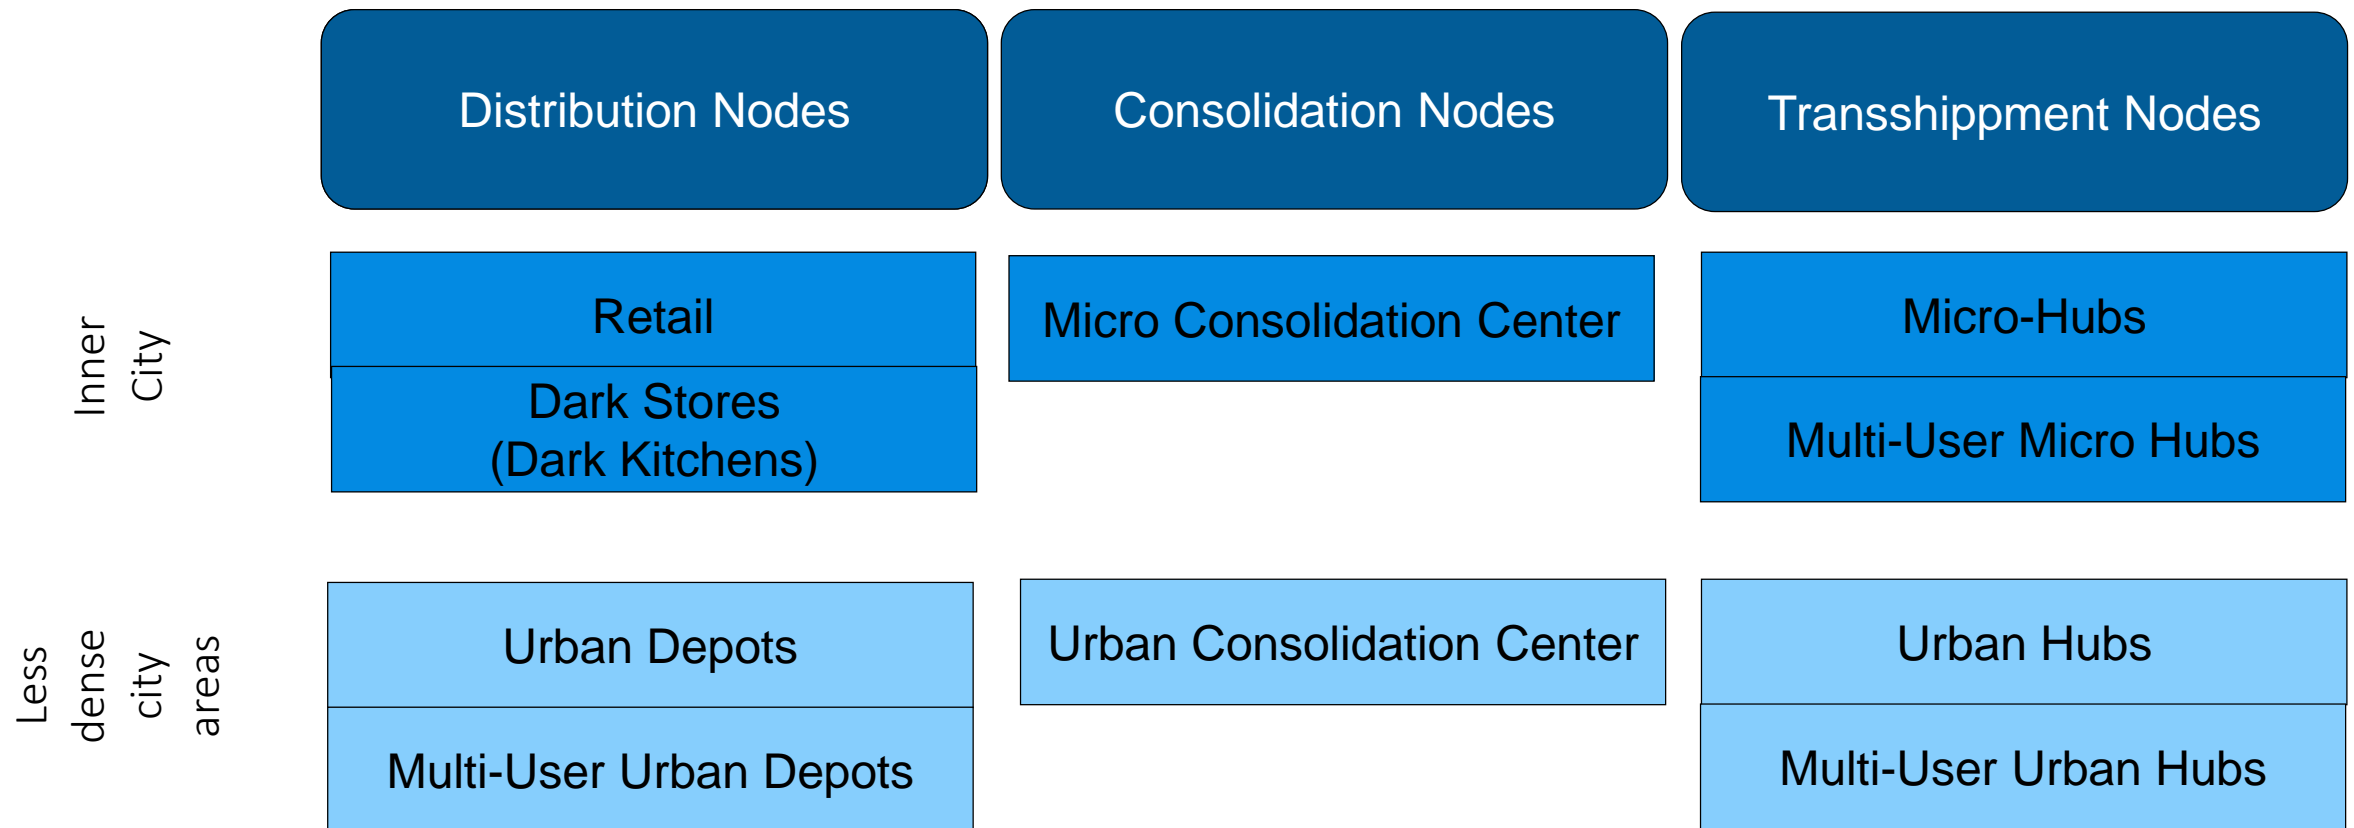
Distribution Nodes

Consolidation Nodes

Transshippment Nodes

Inner City

Retail

Dark Stores (Dark Kitchens)

Micro Consolidation Center

Micro-Hubs

Multi-User Micro Hubs

Less dense city areas

Urban Depots

Multi-User Urban Depots

Urban Consolidation Center

Urban Hubs

Multi-User Urban Hubs